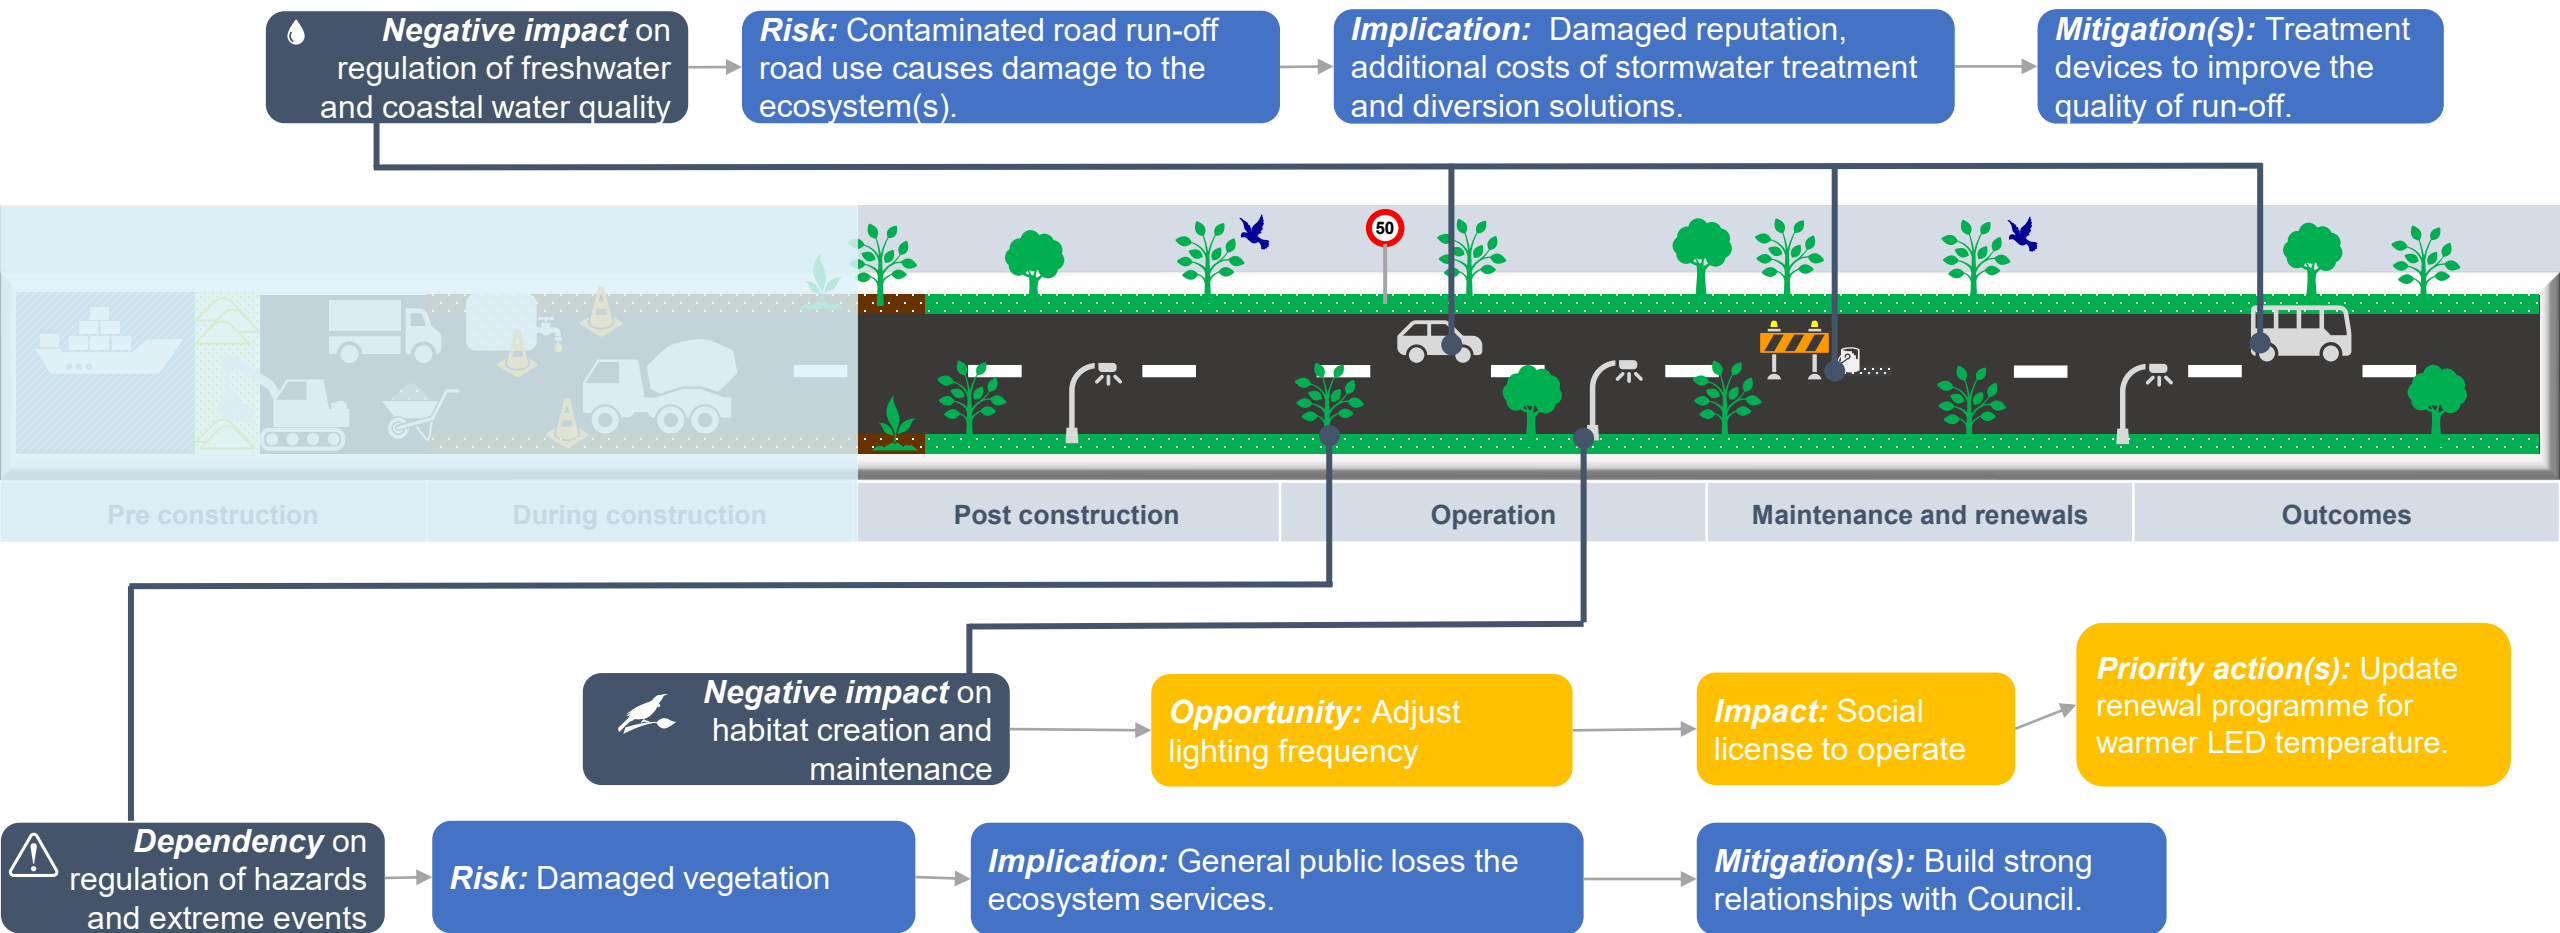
**Negative impact** on regulation of freshwater and coastal water quality

**Risk:** Contaminated road run-off road use causes damage to the ecosystem(s).

**Implication:** Damaged reputation, additional costs of stormwater treatment and diversion solutions.

**Mitigation(s):** Treatment devices to improve the quality of run-off.

50

Pre construction

During construction

Post construction

Operation

Maintenance and renewals

Outcomes

**Negative impact** on habitat creation and maintenance

**Opportunity:** Adjust lighting frequency

**Impact:** Social license to operate

**Priority action(s):** Update renewal programme for warmer LED temperature.

**Dependency** on regulation of hazards and extreme events

**Risk:** Damaged vegetation

**Implication:** General public loses the ecosystem services.

**Mitigation(s):** Build strong relationships with Council.